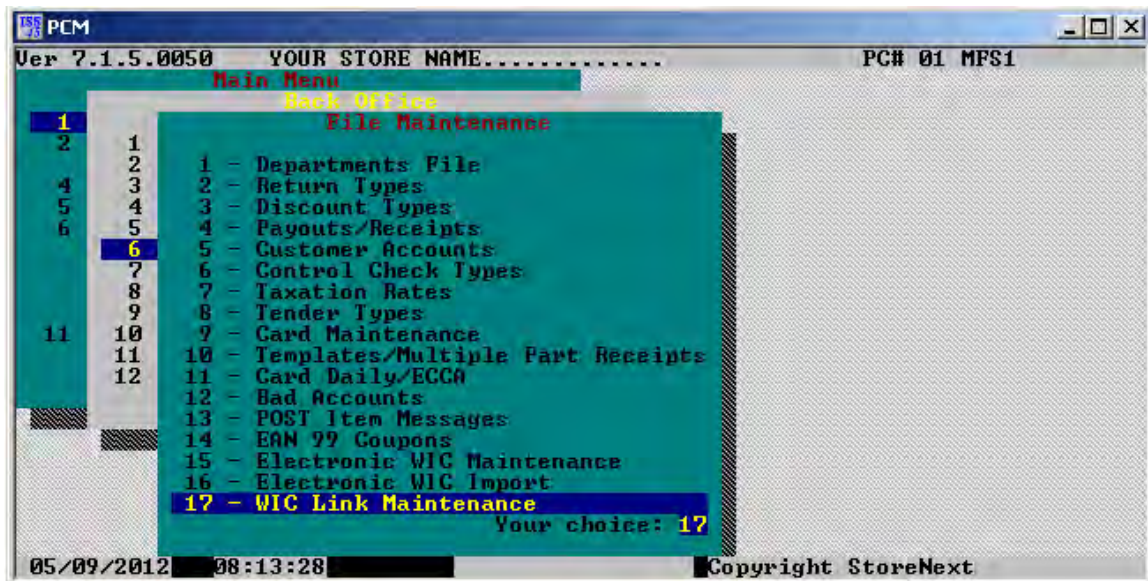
PCM

Ver 7.1.5.0050 YOUR STORE NAME............. PC# 01 MFS1

Main Menu

Back Office

File Maintenance

1
2

4
5
6

11

1
2
3
4
5
6
7
8
9
10
11
12

1 - Departments File
2 - Return Types
3 - Discount Types
4 - Payouts/Receipts
5 - Customer Accounts
6 - Control Check Types
7 - Taxation Rates
8 - Tender Types
9 - Card Maintenance
10 - Templates/Multiple Part Receipts
11 - Card Daily/ECCA
12 - Bad Accounts
13 - POST Item Messages
14 - EAN 99 Coupons
15 - Electronic WIC Maintenance
16 - Electronic WIC Import
17 - WIC Link Maintenance

Your choice: 17

05/09/2012 08:13:28 Copyright StoreNext